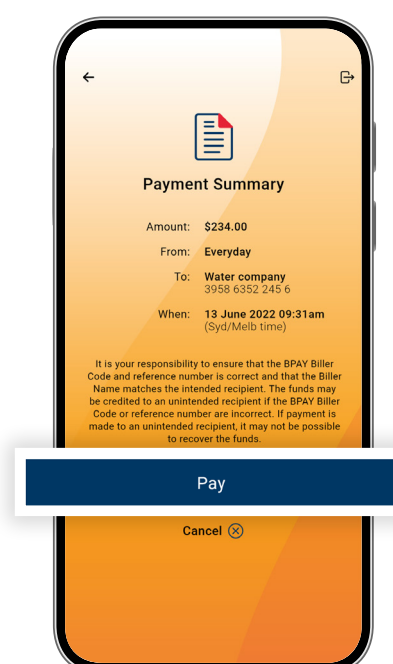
Payment Summary

Amount: $234.00

From: Everyday

To: Water company
3958 6352 245 6

When: 13 June 2022 09:31am
(Syd/Melb time)

It is your responsibility to ensure that the BPAY Biller Code and reference number is correct and that the Biller Name matches the intended recipient. The funds may be credited to an unintended recipient if the BPAY Biller Code or reference number are incorrect. If payment is made to an unintended recipient, it may not be possible to recover the funds.

Pay

Cancel